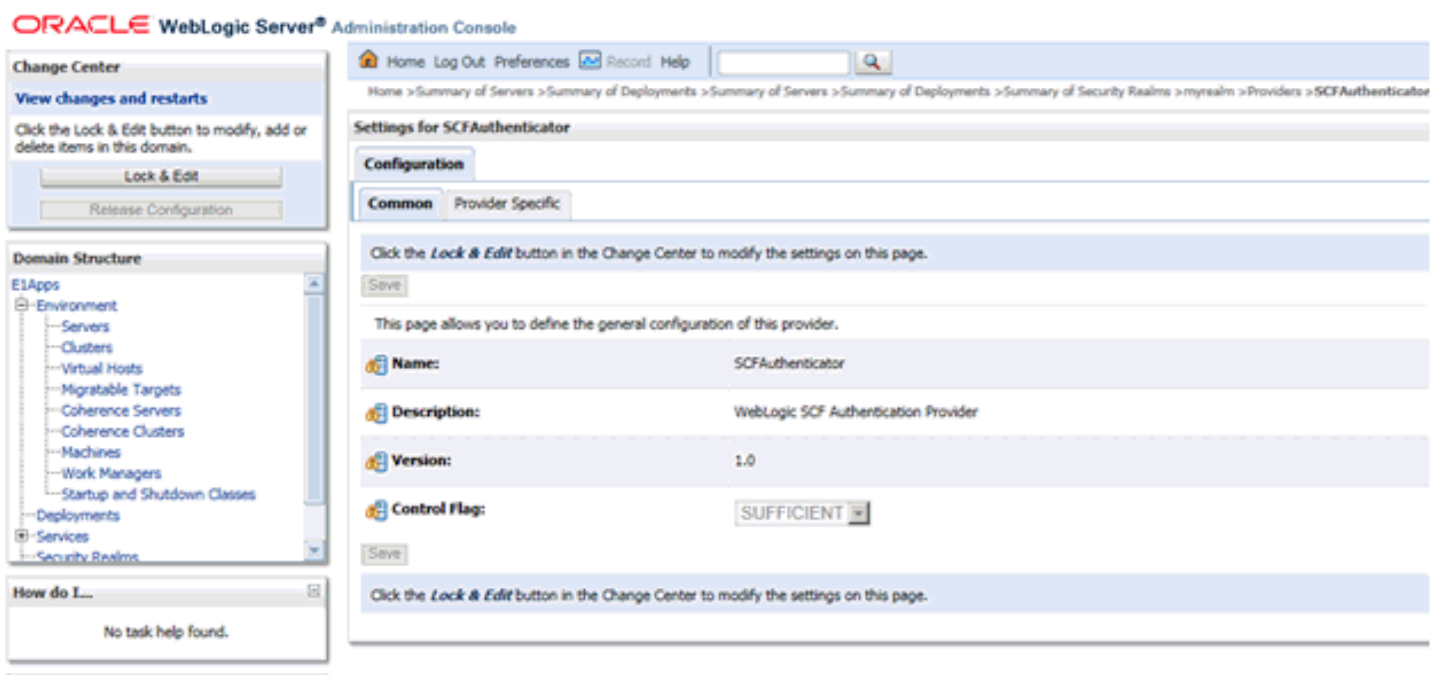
ORACLE WebLogic Server® Administration Console

Change Center

View changes and restarts

Click the Lock & Edit button to modify, add or delete items in this domain.

Lock & Edit

Release Configuration

Domain Structure

E1Apps
Environment
Servers
Clusters
Virtual Hosts
Migratable Targets
Coherence Servers
Coherence Clusters
Machines
Work Managers
Startup and Shutdown Classes
Deployments
Services
Security Realms

How do I...

No task help found.

Home Log Out Preferences Record Help

Home >Summary of Servers >Summary of Deployments >Summary of Servers >Summary of Deployments >Summary of Security Realms >myrealm >Providers >SCFAuthenticator

Settings for SCFAuthenticator

Configuration

Common Provider Specific

Click the Lock & Edit button in the Change Center to modify the settings on this page.

Save

This page allows you to define the general configuration of this provider.

| Name: | SCFAuthenticator |
|---|---|
| Description: | WebLogic SCF Authentication Provider |
| Version: | 1.0 |
| Control Flag: | SUFFICIENT |

Save

Click the Lock & Edit button in the Change Center to modify the settings on this page.